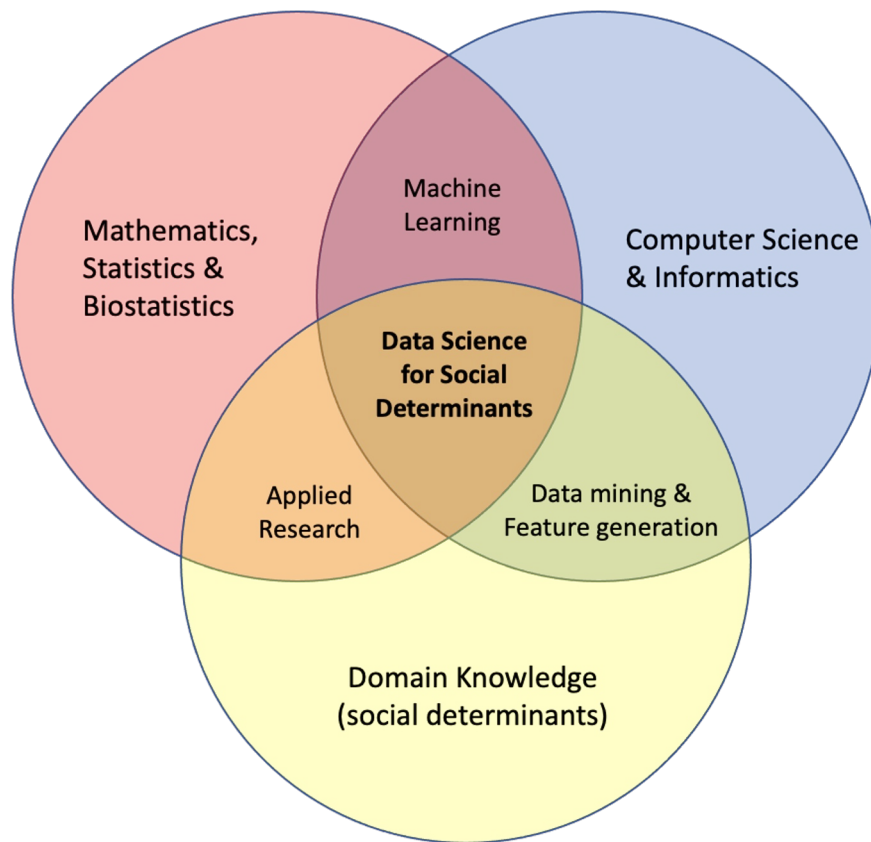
Mathematics, Statistics & Biostatistics

Machine Learning

Computer Science & Informatics

Data Science for Social Determinants

Applied Research

Data mining & Feature generation

Domain Knowledge (social determinants)